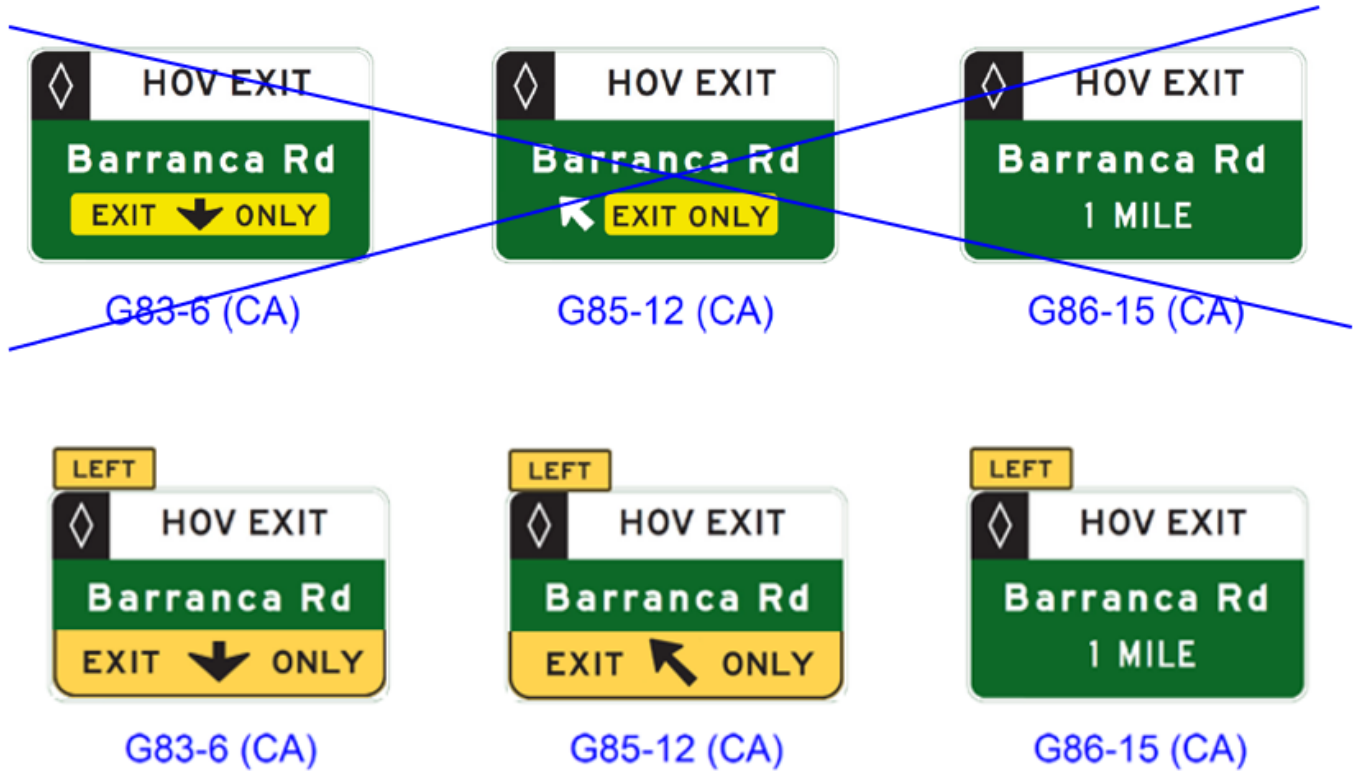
HOV EXIT
Barranca Rd
EXIT ONLY
G83-6 (CA)

HOV EXIT
Barranca Rd
EXIT ONLY
G85-12 (CA)

HOV EXIT
Barranca Rd
1 MILE
G86-15 (CA)

LEFT
HOV EXIT
Barranca Rd
EXIT ONLY
G83-6 (CA)

LEFT
HOV EXIT
Barranca Rd
EXIT ONLY
G85-12 (CA)

LEFT
HOV EXIT
Barranca Rd
1 MILE
G86-15 (CA)